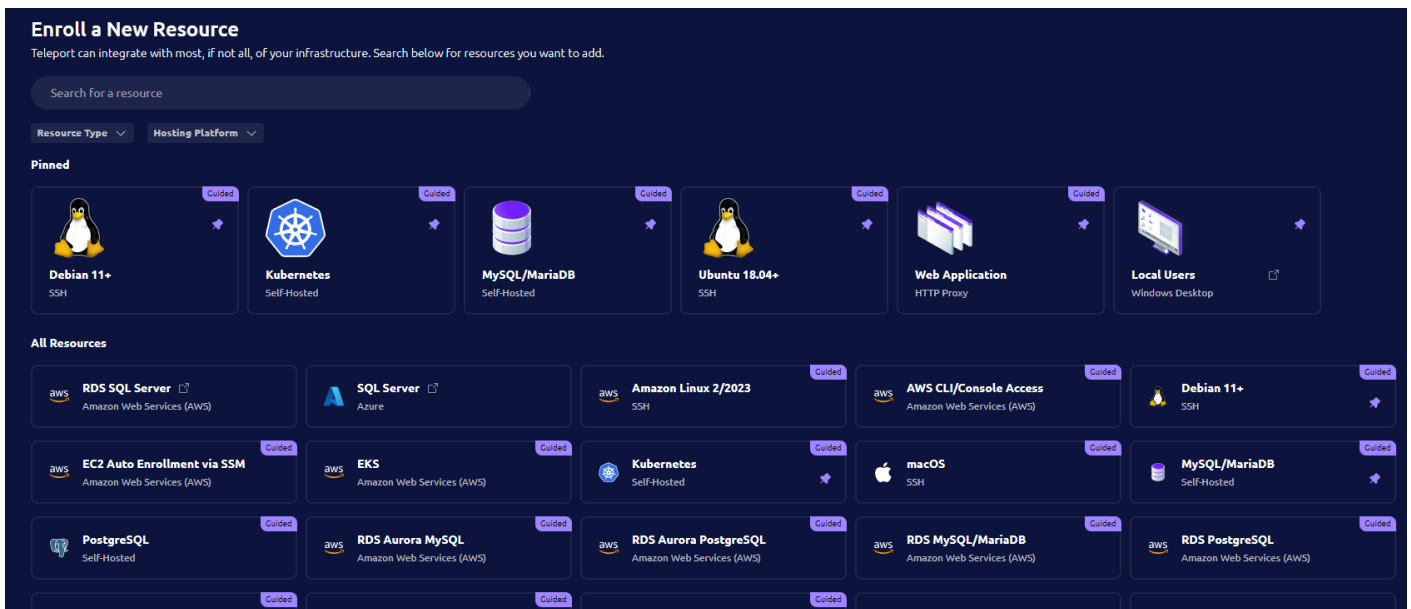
Enroll a New Resource

Teleport can integrate with most, if not all, of your infrastructure. Search below for resources you want to add.

Search for a resource

Resource Type

Hosting Platform

Pinned

Guided
Debian 11+
SSH

Guided
Kubernetes
Self-Hosted

Guided
MySQL/MariaDB
Self-Hosted

Guided
Ubuntu 18.04+
SSH

Guided
Web Application
HTTP Proxy

Local Users
Windows Desktop

All Resources

aws
RDS SQL Server
Amazon Web Services (AWS)

SQL Server
Azure

Guided
aws
Amazon Linux 2/2023
SSH

Guided
aws
AWS CLI/Console Access
Amazon Web Services (AWS)

Guided
Debian 11+
SSH

Guided
aws
EC2 Auto Enrollment via SSM
Amazon Web Services (AWS)

Guided
aws
EKS
Amazon Web Services (AWS)

Guided
Kubernetes
Self-Hosted

Guided
macOS
SSH

Guided
MySQL/MariaDB
Self-Hosted

Guided
PostgreSQL
Self-Hosted

Guided
aws
RDS Aurora MySQL
Amazon Web Services (AWS)

Guided
aws
RDS Aurora PostgreSQL
Amazon Web Services (AWS)

Guided
aws
RDS MySQL/MariaDB
Amazon Web Services (AWS)

Guided
aws
RDS PostgreSQL
Amazon Web Services (AWS)

Guided

Guided

Guided